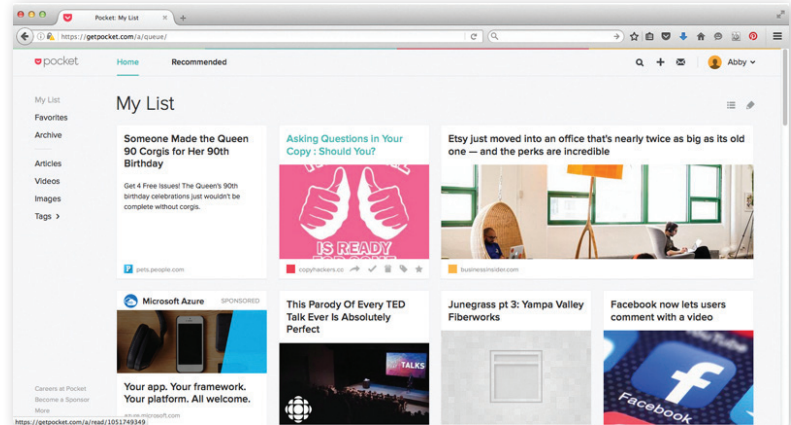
Pocket: My List

https://getpocket.com/a/queue/

pocket

Home

Recommended

Abby

My List

Favorites

Archive

Articles

Videos

Images

Tags >

My List

Someone Made the Queen 90 Corgis for Her 90th Birthday

Get 4 Free Issues! The Queen's 90th birthday celebrations just wouldn't be complete without corgis.

pets.people.com

Asking Questions in Your Copy : Should You?

IS READY

copyhackers.co

Etsy just moved into an office that's nearly twice as big as its old one — and the perks are incredible

businessinsider.com

Microsoft Azure

SPONSORED

Your app. Your framework. Your platform. All welcome.

azure.microsoft.com

This Parody Of Every TED Talk Ever Is Absolutely Perfect

TALKS

Junegrass pt 3: Yampa Valley Fiberworks

Facebook now lets users comment with a video

facebook

Careers at Pocket

Become a Sponsor

More

https://getpocket.com/a/read/1051749349